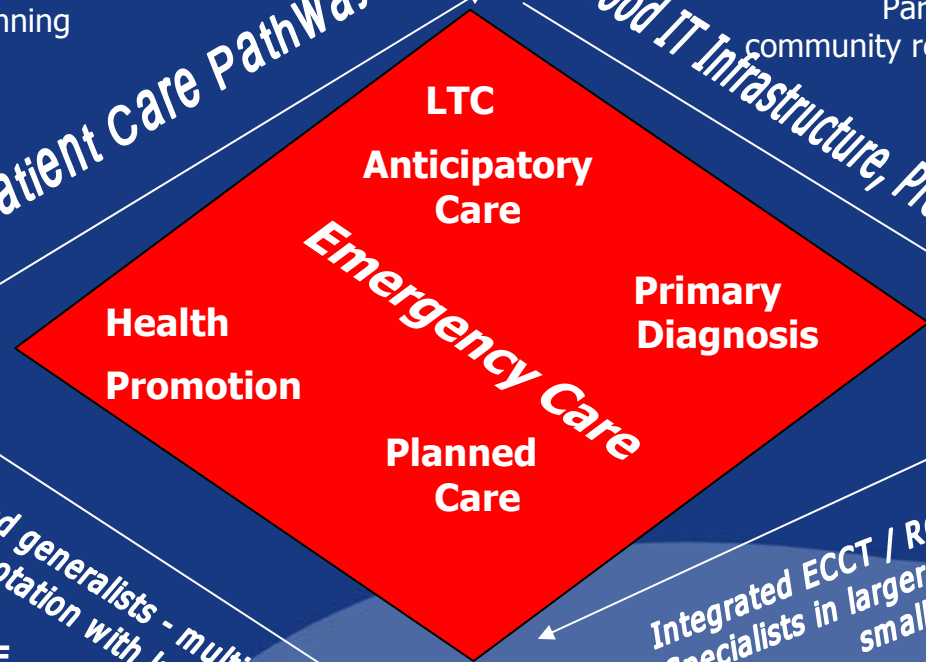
nning

atient Care PathWa

ood IT Infrastructure, Pr

Par
community re

LTC

Anticipatory Care

Emergency Care

Primary Diagnosis

Health

Promotion

Planned Care

d generalists - multi
otation with l

Integrated ECCT / R
Specialists in larger
small